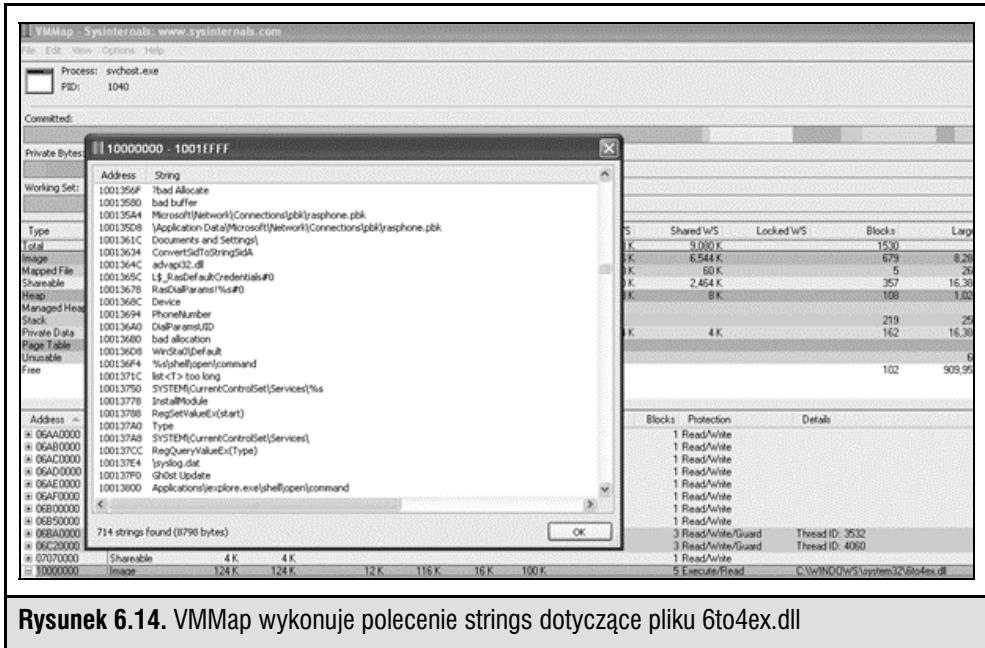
VMMap - Sysinternals: www.sysinternals.com
File Edit View Options Help
Process: svchost.exe
PID: 1040
Committed:
Private Bytes:
Working Set:

10000000 - 1001EFFF

| Address | String |
|---|---|
| 1001356F | ?bad Allocate |
| 10013580 | bad buffer |
| 100135A4 | Microsoft\Network\Connections\pbk\rasphone.pbk |
| 100135D8 | \Application Data\Microsoft\Network\Connections\pbk\rasphone.pbk |
| 1001361C | Documents and Settings\ |
| 10013634 | ConvertSidToStringSidA |
| 1001364C | advapi32.dll |
| 1001365C | L$_RasDefaultCredentials#0 |
| 10013678 | RasDialParams!%s#0 |
| 1001368C | Device |
| 10013694 | PhoneNumber |
| 100136A0 | DialParamsUID |
| 100136B0 | bad allocation |
| 100136D8 | WinSta0\Default |
| 100136F4 | %s\shell\open\command |
| 1001371C | list<T> too long |
| 10013750 | SYSTEM\CurrentControlSet\Services\%s |
| 10013778 | InstallModule |
| 10013788 | RegSetValueEx(start) |
| 100137A0 | Type |
| 100137A8 | SYSTEM\CurrentControlSet\Services\ |
| 100137CC | RegQueryValueEx(Type) |
| 100137E4 | \syslog.dat |
| 100137F0 | Gh0st Update |
| 10013800 | Applications\iexplore.exe\shell\open\command |

714 strings found (8790 bytes)
OK

| Type | WS | Shared WS | Locked WS | Blocks | Larg |
|---|---|---|---|---|---|
| Total | K | 9,080 K | | 1530 | |
| Image | K | 6,544 K | | 679 | 8,28 |
| Mapped File | K | 60 K | | 5 | 26 |
| Shareable | K | 2,464 K | | 357 | 16,38 |
| Heap | K | 8 K | | 108 | 1,02 |
| Managed Heap | | | | | |
| Stack | | | | 219 | 25 |
| Private Data | K | 4 K | | 162 | 16,38 |
| Page Table | | | | | |
| Unusable | | | | | 6 |
| Free | | | | 102 | 909,95 |

| Address | | | | | | | | Blocks | Protection | Details |
|---|---|---|---|---|---|---|---|---|---|---|
| 06AA0000 | | | | | | | | 1 | Read/Write | |
| 06AB0000 | | | | | | | | 1 | Read/Write | |
| 06AC0000 | | | | | | | | 1 | Read/Write | |
| 06AD0000 | | | | | | | | 1 | Read/Write | |
| 06AE0000 | | | | | | | | 1 | Read/Write | |
| 06AF0000 | | | | | | | | 1 | Read/Write | |
| 06B00000 | | | | | | | | 1 | Read/Write | |
| 06B50000 | | | | | | | | 1 | Read/Write | |
| 06BA0000 | | | | | | | | 3 | Read/Write/Guard | Thread ID: 3532 |
| 06C20000 | | | | | | | | 3 | Read/Write/Guard | Thread ID: 4060 |
| 07070000 | Shareable | 4 K | 4 K | | | | | 1 | Read/Write | |
| 10000000 | Image | 124 K | 124 K | 12 K | 116 K | 16 K | 100 K | 5 | Execute/Read | C:\WINDOWS\system32\6to4ex.dll |

**Rysunek 6.14.** VMMap wykonuje polecenie strings dotyczące pliku 6to4ex.dll